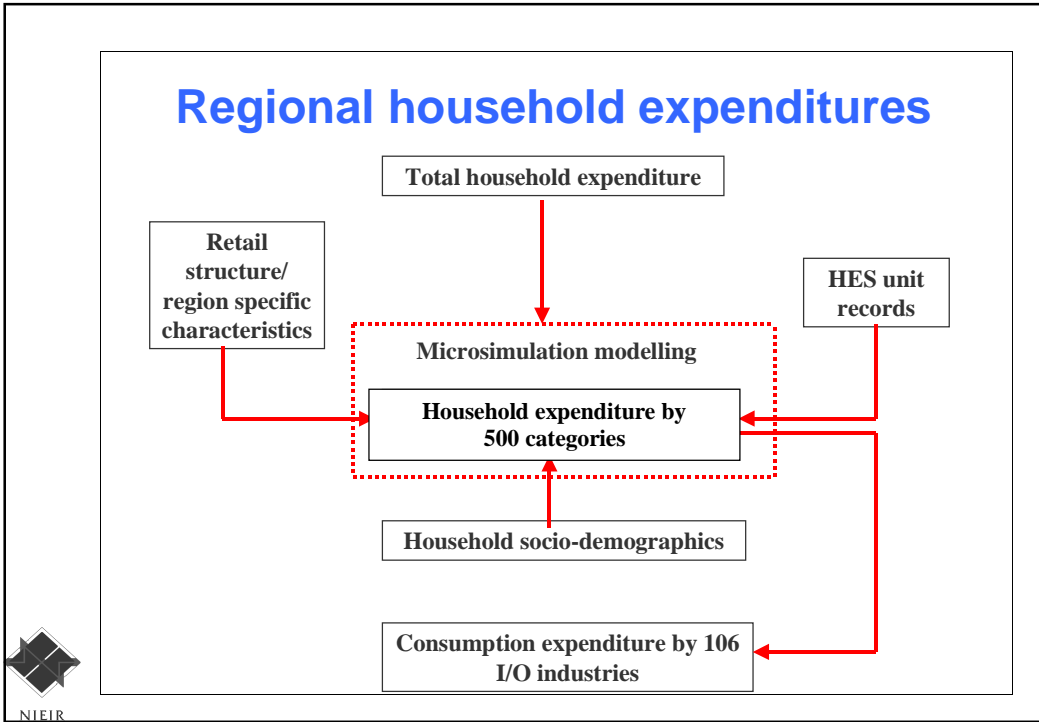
Regional household expenditures

Total household expenditure

Retail structure/ region specific characteristics

HES unit records

Microsimulation modelling

Household expenditure by 500 categories

Household socio-demographics

Consumption expenditure by 106 I/O industries

NIEIR